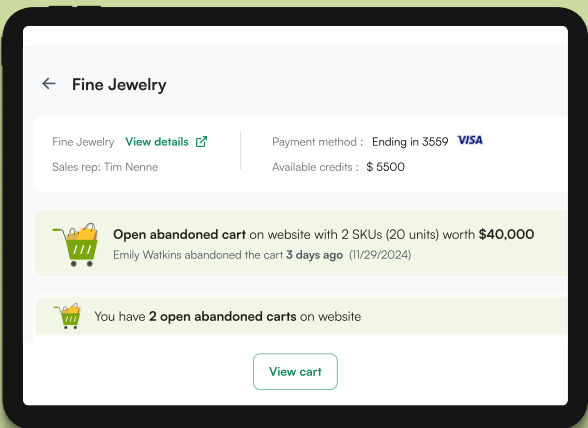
Fine Jewelry

Fine Jewelry View details

Sales rep: Tim Nenne

Payment method : Ending in 3559 VISA

Available credits : $ 5500

Open abandoned cart on website with 2 SKUs (20 units) worth $40,000

Emily Watkins abandoned the cart 3 days ago (11/29/2024)

You have 2 open abandoned carts on website

View cart